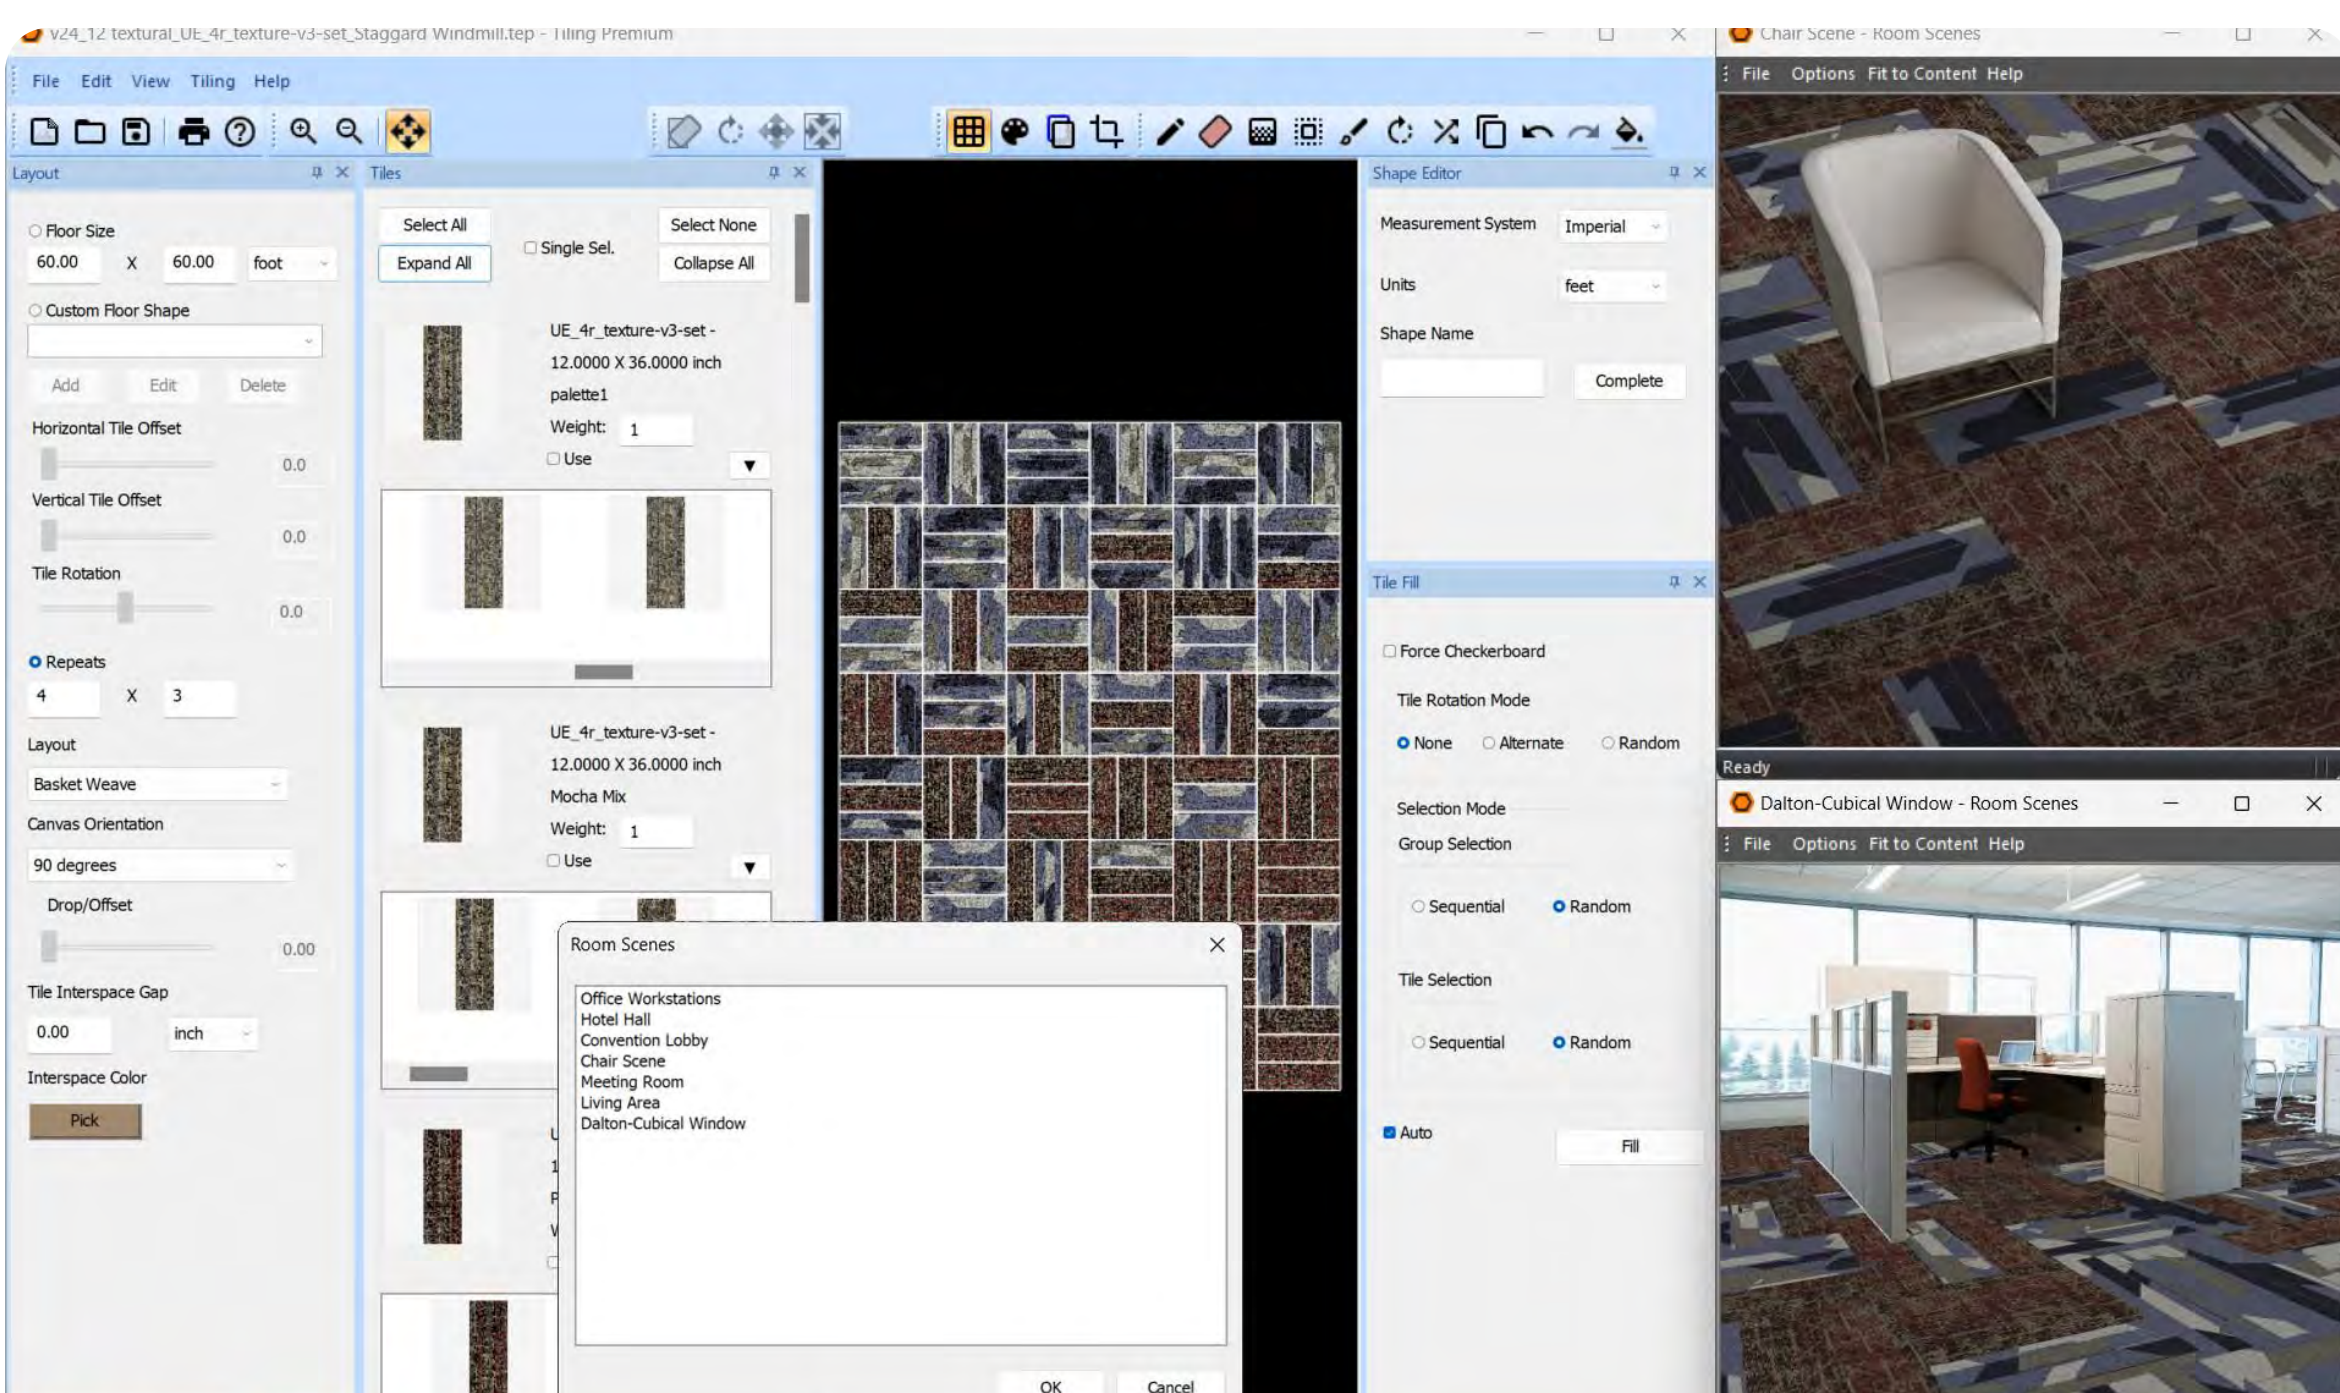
v24_12 textural_UE_4r_texture-v3-set_Staggard Windmill.tep - Tiling Premium

File Edit View Tiling Help

Layout

Floor Size
60.00 X 60.00 foot

Custom Floor Shape

Add Edit Delete

Horizontal Tile Offset
0.0

Vertical Tile Offset
0.0

Tile Rotation
0.0

Repeats
4 X 3

Layout
Basket Weave

Canvas Orientation
90 degrees

Drop/Offset
0.00

Tile Interspace Gap
0.00 inch

Interspace Color
Pick

Tiles

Select All
Expand All
Single Sel.
Select None
Collapse All

UE_4r_texture-v3-set - 12.0000 X 36.0000 inch
palette1
Weight: 1
Use

UE_4r_texture-v3-set - 12.0000 X 36.0000 inch
Mocha Mix
Weight: 1
Use

Room Scenes
Office Workstations
Hotel Hall
Convention Lobby
Chair Scene
Meeting Room
Living Area
Dalton-Cubical Window
OK Cancel

Shape Editor
Measurement System Imperial
Units feet
Shape Name
Complete

Tile Fill
Force Checkerboard
Tile Rotation Mode
None Alternate Random
Selection Mode
Group Selection
Sequential Random
Tile Selection
Sequential Random
Auto
Fill

Chair Scene - Room Scenes
File Options Fit to Content Help
Ready

Dalton-Cubical Window - Room Scenes
File Options Fit to Content Help